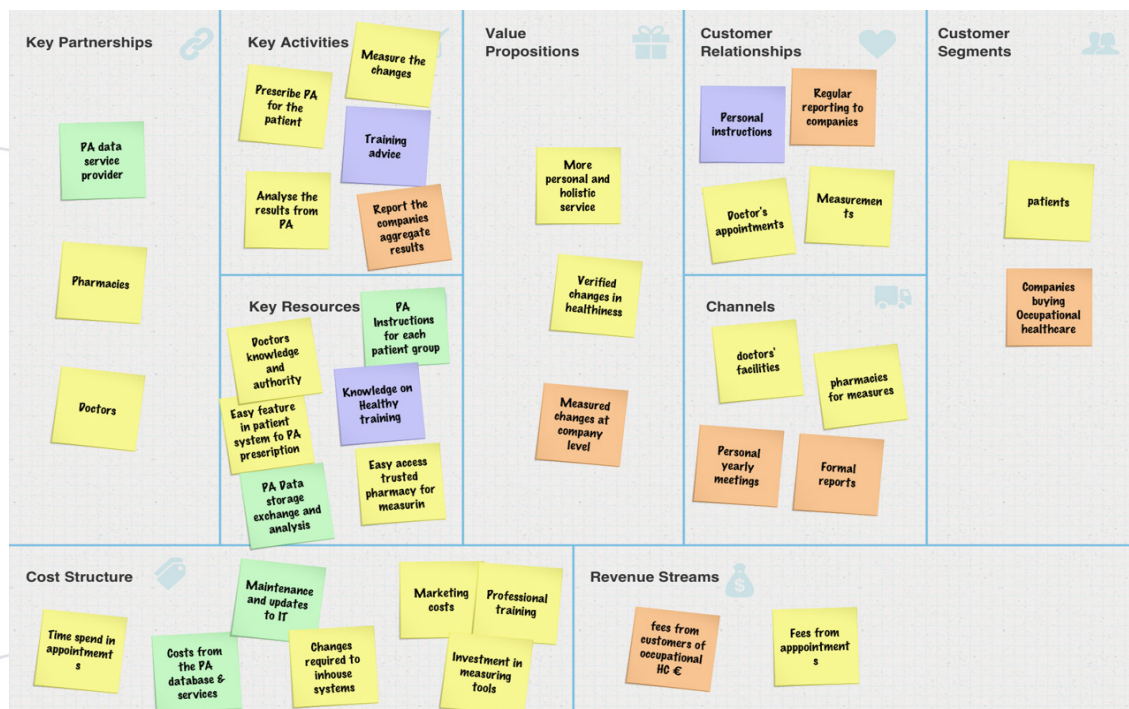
Key Partnerships

PA data service provider

Pharmacies

Doctors

Key Activities

Prescribe PA for the patient

Measure the changes

Training advice

Analyse the results from PA

Report the companies aggregate results

Key Resources

Doctors knowledge and authority

PA Instructions for each patient group

Knowledge on Healthy training

Easy feature in patient system fo PA prescription

PA Data storage exchange and analysis

Easy access trusted pharmacy for measurin

Value Propositions

More personal and holistic service

Verified changes in healthiness

Measured changes at company level

Customer Relationships

Personal instructions

Regular reporting to companies

Doctor's appointments

Measuremen ts

Channels

doctors' facilities

pharmacies for measures

Personal yearly meetings

Formal reports

Customer Segments

patients

Companies buying Occupational healthcare

Cost Structure

Time spend in appointmemt s

Costs from the PA database & services

Maintenance and updates to IT

Changes required to inhouse systems

Marketing costs

Professional training

Investment in measuring tools

Revenue Streams

fees from customers of occupational HC €

Fees from apppointment s